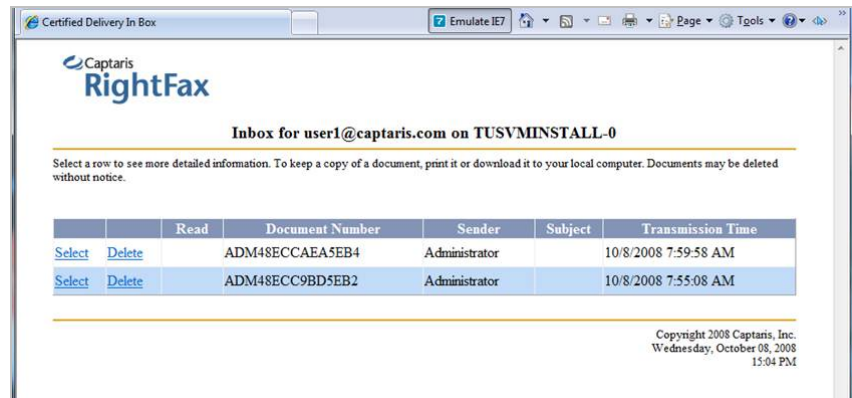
Certified Delivery In Box

Emulate IE7

Page ▾ Tools ▾

»

Captaris
RightFax

Inbox for user1@captaris.com on TUSVMINSTALL-0

Select a row to see more detailed information. To keep a copy of a document, print it or download it to your local computer. Documents may be deleted without notice.

| | | Read | Document Number | Sender | Subject | Transmission Time |
|---|---|---|---|---|---|---|
| Select | Delete | | ADM48ECCAEA5EB4 | Administrator | | 10/8/2008 7:59:58 AM |
| Select | Delete | | ADM48ECC9BD5EB2 | Administrator | | 10/8/2008 7:55:08 AM |

Copyright 2008 Captaris, Inc.
Wednesday, October 08, 2008
15:04 PM